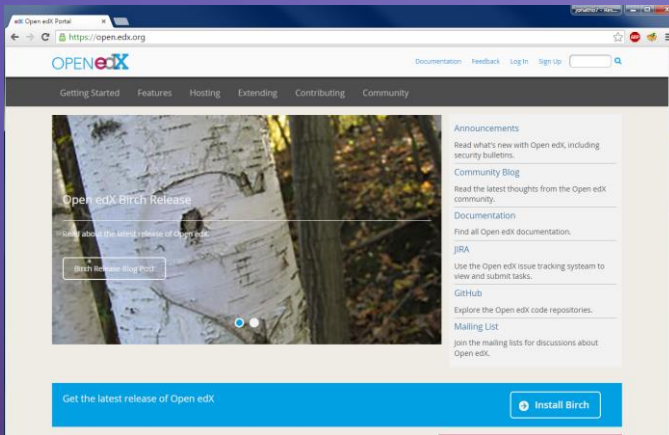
edX Open edX Portal ×

jonathmo / Res...

https://open.edx.org

OPENedX

Documentation Feedback Log In Sign Up

Getting Started Features Hosting Extending Contributing Community

Open edX Birch Release

Read about the latest release of Open edX.

Birch Release Blog Post

Announcements

Read what's new with Open edX, including security bulletins.

Community Blog

Read the latest thoughts from the Open edX community.

Documentation

Find all Open edX documentation.

JIRA

Use the Open edX issue tracking sysyteam to view and submit tasks.

GitHub

Explore the Open edX code repositories.

Mailing List

Join the mailing lists for discussions about Open edX.

Get the latest release of Open edX

Install Birch